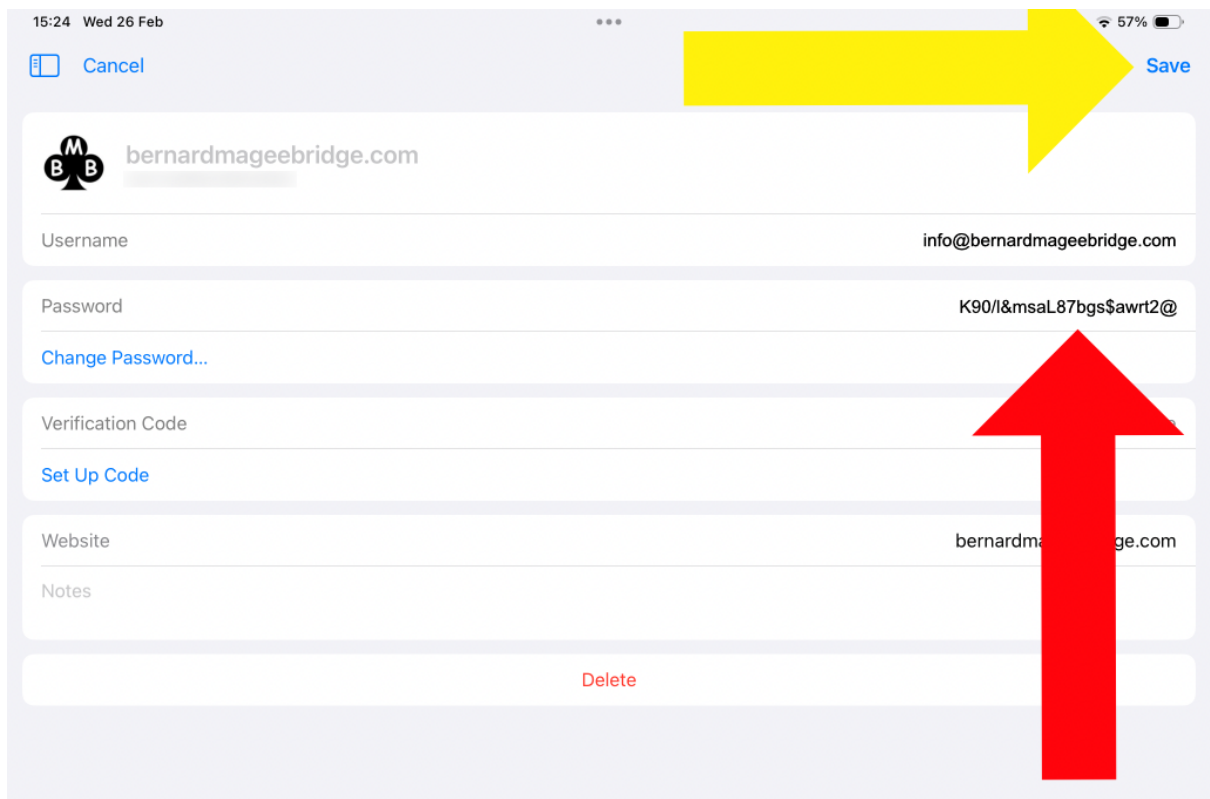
15:24 Wed 26 Feb

57%

Cancel

Save

M
B B

bernardmageebridge.com

Username info@bernardmageebridge.com

Password K90/l&msaL87bgs$awrt2@

Change Password...

Verification Code

Set Up Code

Website bernardm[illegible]ge.com

Notes

Delete